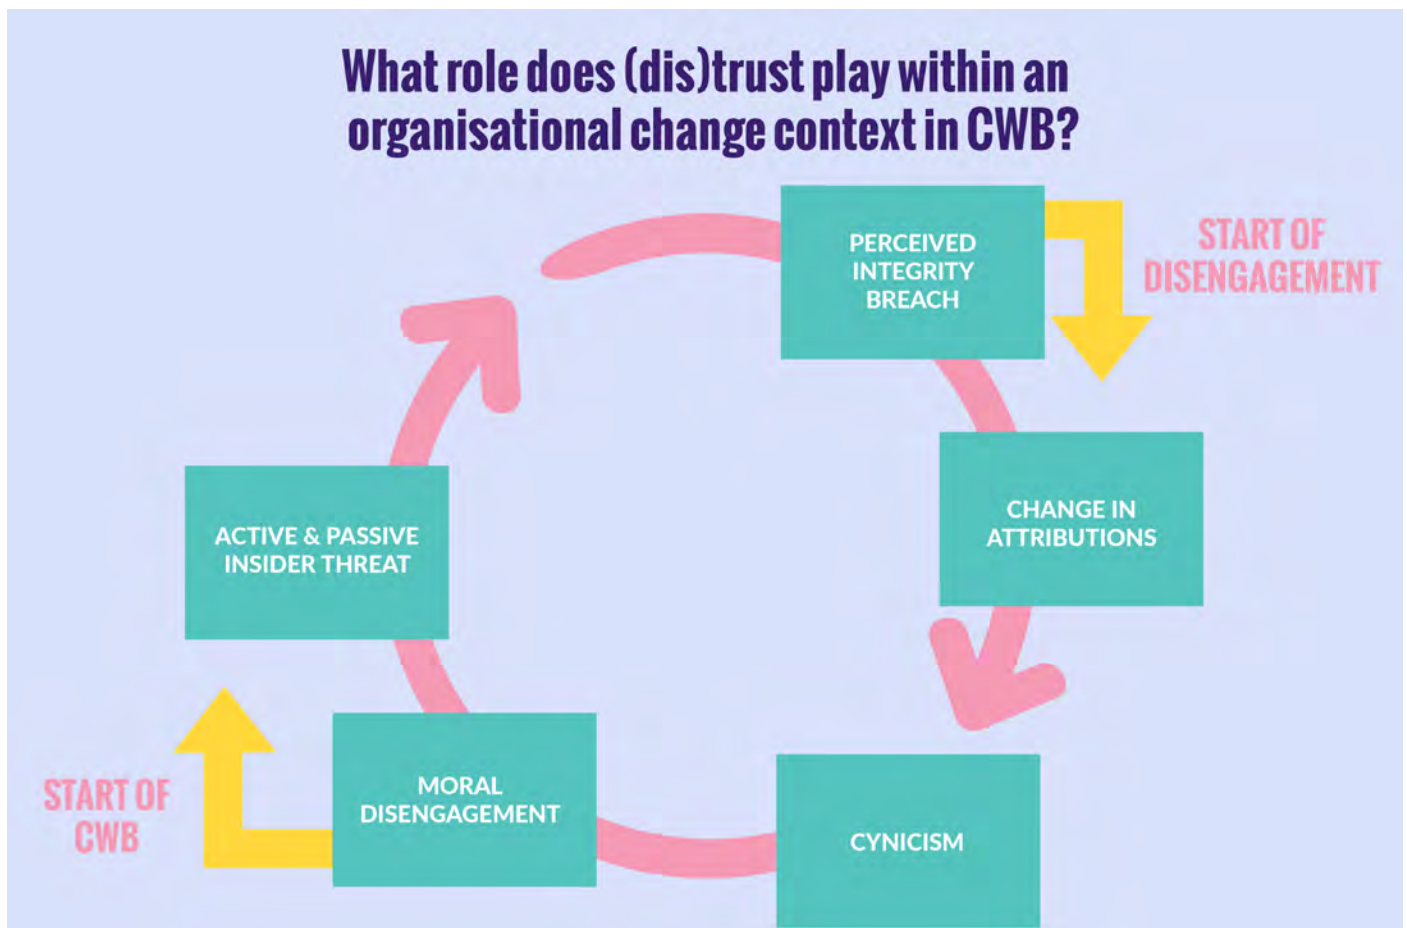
What role does (dis)trust play within an organisational change context in CWB?

PERCEIVED INTEGRITY BREACH

START OF DISENGAGEMENT

CHANGE IN ATTRIBUTIONS

CYNICISM

MORAL DISENGAGEMENT

START OF CWB

ACTIVE & PASSIVE INSIDER THREAT